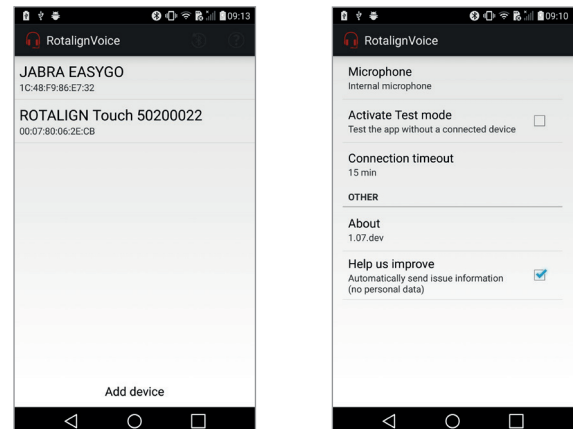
09:13

RotalignVoice

JABRA EASYGO
1C:48:F9:86:E7:32

ROTALIGN Touch 50200022
00:07:80:06:2E:CB

Add device

09:10

RotalignVoice

Microphone
Internal microphone

Activate Test mode
Test the app without a connected device

Connection timeout
15 min

OTHER

About
1.07.dev

Help us improve
Automatically send issue information (no personal data)